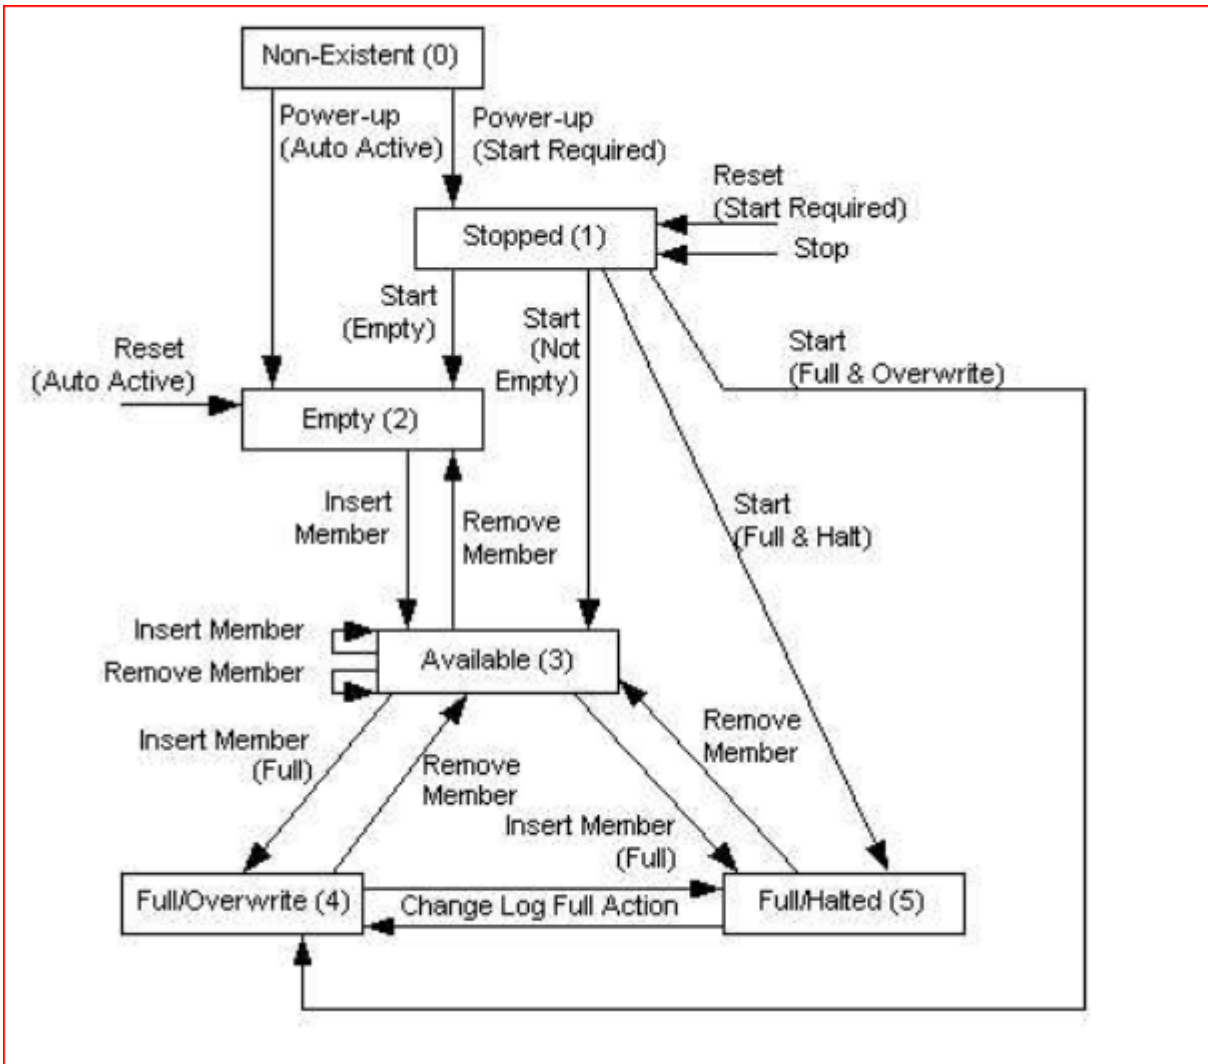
Non-Existent (0)

Power-up (Auto Active)

Power-up (Start Required)

Reset (Start Required)

Stop

Stopped (1)

Start (Empty)

Start (Not Empty)

Start (Full & Overwrite)

Reset (Auto Active)

Empty (2)

Insert Member

Remove Member

Start (Full & Halt)

Insert Member

Remove Member

Available (3)

Insert Member (Full)

Remove Member

Remove Member

Insert Member (Full)

Full/Overwrite (4)

Change Log Full Action

Full/Halted (5)